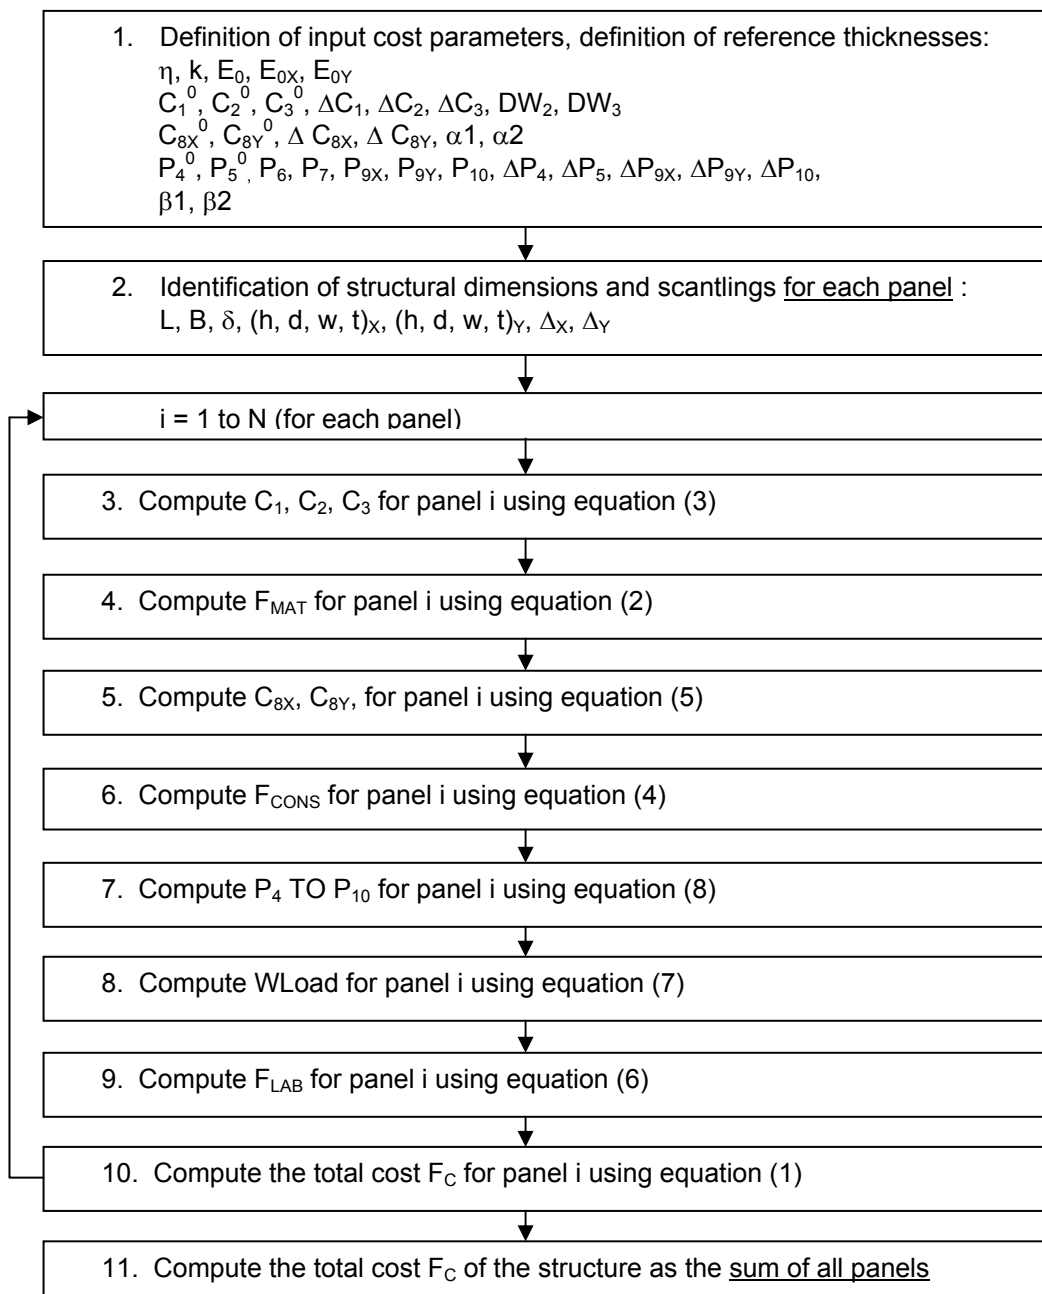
1. Definition of input cost parameters, definition of reference thicknesses:
$\eta$, k, $E_0$, $E_{0X}$, $E_{0Y}$
$C_1^0$, $C_2^0$, $C_3^0$, $\Delta C_1$, $\Delta C_2$, $\Delta C_3$, $DW_2$, $DW_3$
$C_{8X}^0$, $C_{8Y}^0$, $\Delta$ $C_{8X}$, $\Delta$ $C_{8Y}$, $\alpha 1$, $\alpha 2$
$P_4^0$, $P_5^0$, $P_6$, $P_7$, $P_{9X}$, $P_{9Y}$, $P_{10}$, $\Delta P_4$, $\Delta P_5$, $\Delta P_{9X}$, $\Delta P_{9Y}$, $\Delta P_{10}$,
$\beta 1$, $\beta 2$

2. Identification of structural dimensions and scantlings for each panel :
L, B, $\delta$, $(h, d, w, t)_X$, $(h, d, w, t)_Y$, $\Delta_X$, $\Delta_Y$

i = 1 to N (for each panel)

3. Compute $C_1$, $C_2$, $C_3$ for panel i using equation (3)

4. Compute $F_{MAT}$ for panel i using equation (2)

5. Compute $C_{8X}$, $C_{8Y}$, for panel i using equation (5)

6. Compute $F_{CONS}$ for panel i using equation (4)

7. Compute $P_4$ TO $P_{10}$ for panel i using equation (8)

8. Compute WLoad for panel i using equation (7)

9. Compute $F_{LAB}$ for panel i using equation (6)

10. Compute the total cost $F_C$ for panel i using equation (1)

11. Compute the total cost $F_C$ of the structure as the sum of all panels